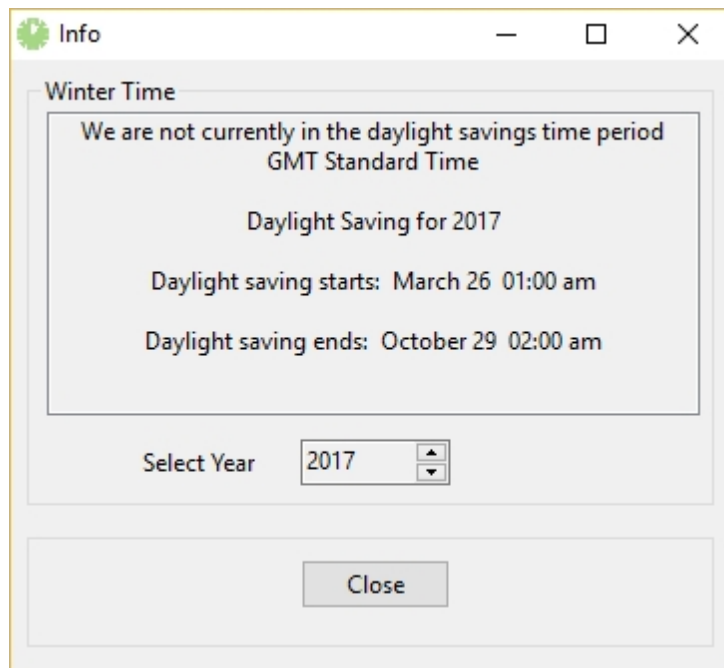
Info

Winter Time

We are not currently in the daylight savings time period
GMT Standard Time

Daylight Saving for 2017

Daylight saving starts: March 26 01:00 am

Daylight saving ends: October 29 02:00 am

Select Year 2017

Close